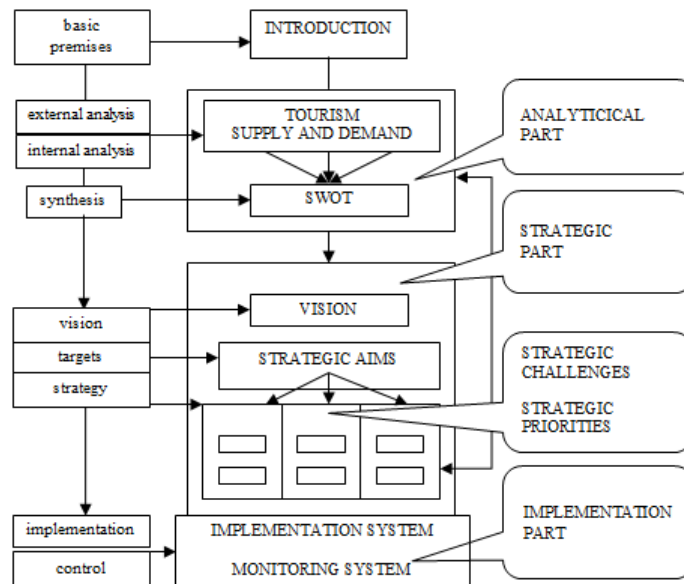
basic premises

INTRODUCTION

external analysis

internal analysis

TOURISM SUPPLY AND DEMAND

ANALYTICICAL PART

synthesis

SWOT

STRATEGIC PART

vision

VISION

targets

STRATEGIC AIMS

strategy

STRATEGIC CHALLENGES

STRATEGIC PRIORITIES

implementation

IMPLEMENTATION SYSTEM

IMPLEMENTATION PART

control

MONITORING SYSTEM